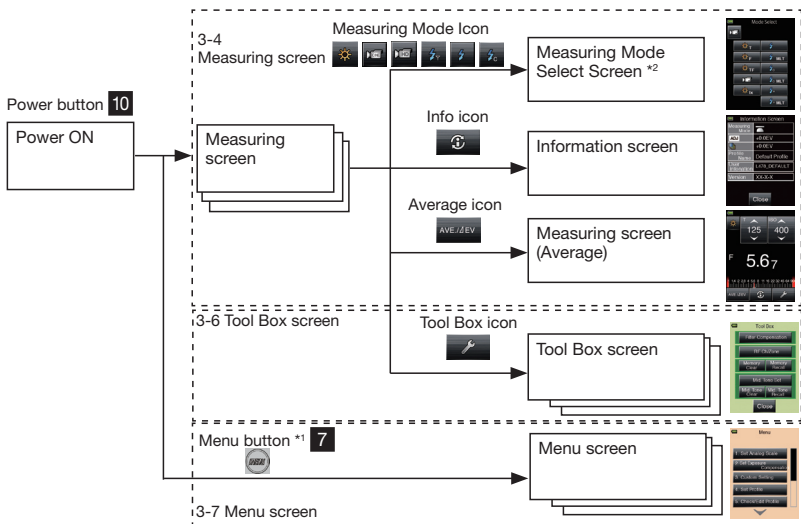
Power button 10

Power ON

3-4
Measuring screen

Measuring Mode Icon

Measuring screen

Measuring Mode Select Screen *2

Info icon

Information screen

Average icon

AVE./ΔEV

Measuring screen (Average)

125

400

F

5.6$_7$

3-6 Tool Box screen

Tool Box icon

Tool Box screen

Tool Box

Close

Menu button *1 7

Menu screen

Menu

3-7 Menu screen